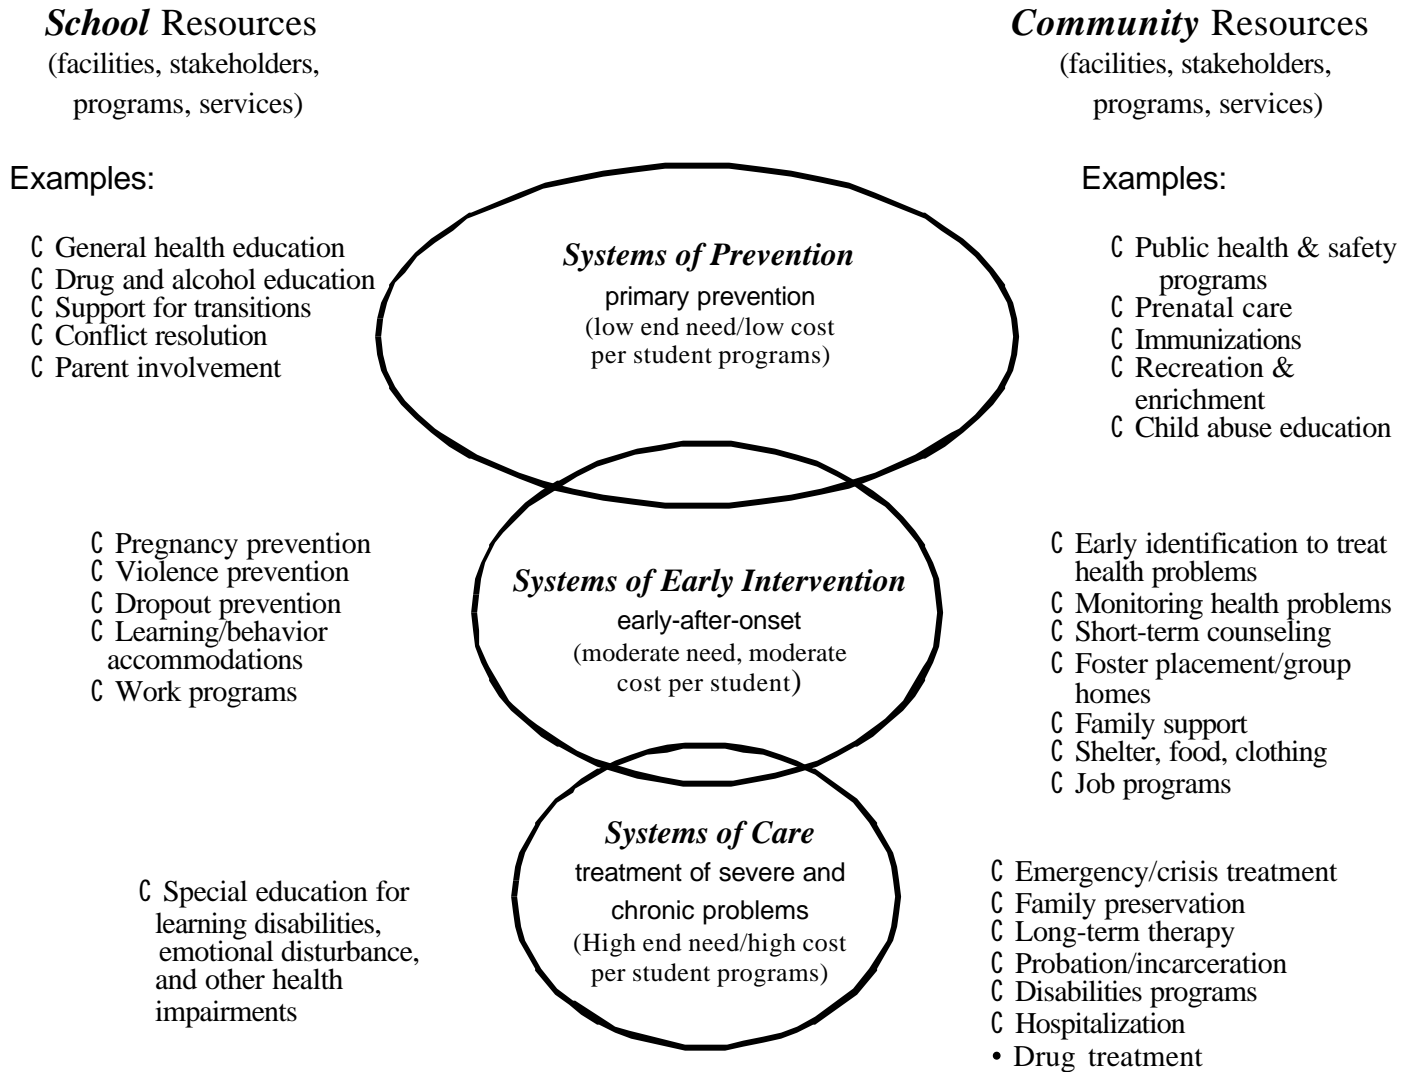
*School* Resources
(facilities, stakeholders, programs, services)

*Community* Resources
(facilities, stakeholders, programs, services)

Examples:

C General health education
C Drug and alcohol education
C Support for transitions
C Conflict resolution
C Parent involvement

*Systems of Prevention*
primary prevention
(low end need/low cost per student programs)

Examples:

C Public health & safety programs
C Prenatal care
C Immunizations
C Recreation & enrichment
C Child abuse education

C Pregnancy prevention
C Violence prevention
C Dropout prevention
C Learning/behavior accommodations
C Work programs

*Systems of Early Intervention*
early-after-onset
(moderate need, moderate cost per student)

C Early identification to treat health problems
C Monitoring health problems
C Short-term counseling
C Foster placement/group homes
C Family support
C Shelter, food, clothing
C Job programs

C Special education for learning disabilities, emotional disturbance, and other health impairments

*Systems of Care*
treatment of severe and chronic problems
(High end need/high cost per student programs)

C Emergency/crisis treatment
C Family preservation
C Long-term therapy
C Probation/incarceration
C Disabilities programs
C Hospitalization
• Drug treatment